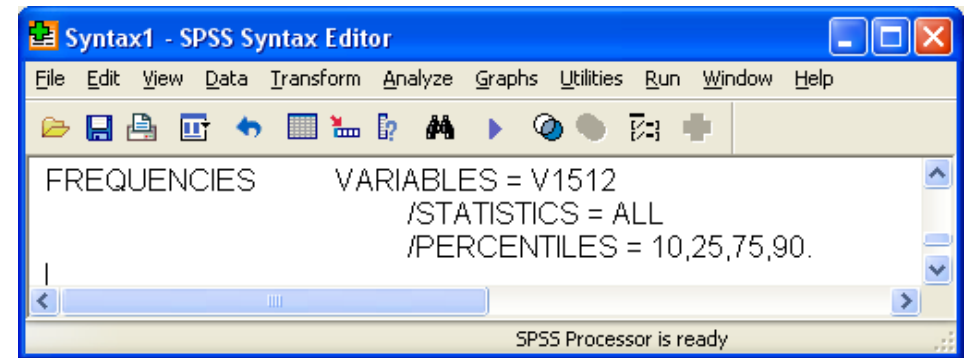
Syntax1 - SPSS Syntax Editor

File Edit View Data Transform Analyze Graphs Utilities Run Window Help

FREQUENCIES VARIABLES = V1512
/STATISTICS = ALL
/PERCENTILES = 10,25,75,90.

SPSS Processor is ready